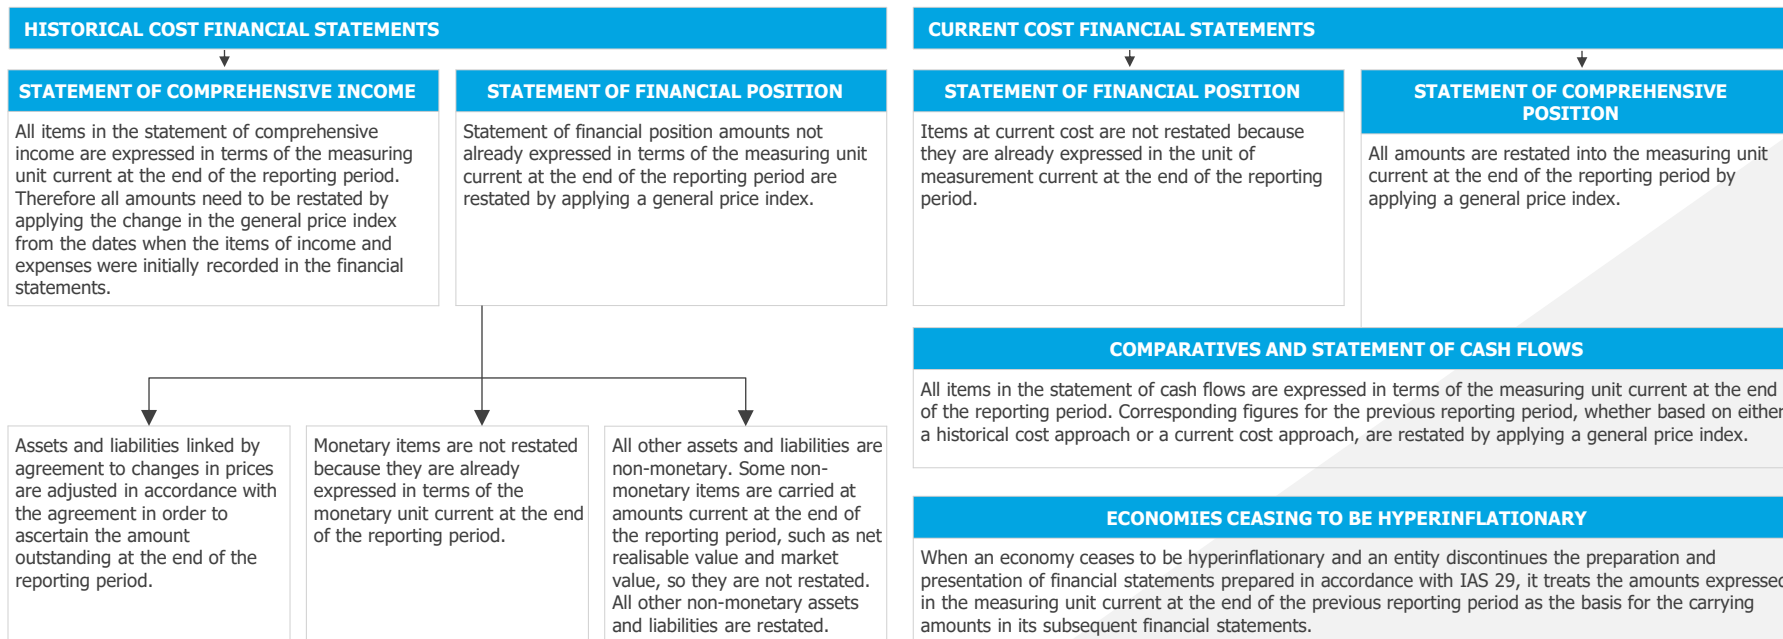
HISTORICAL COST FINANCIAL STATEMENTS

STATEMENT OF COMPREHENSIVE INCOME

All items in the statement of comprehensive income are expressed in terms of the measuring unit current at the end of the reporting period. Therefore all amounts need to be restated by applying the change in the general price index from the dates when the items of income and expenses were initially recorded in the financial statements.

STATEMENT OF FINANCIAL POSITION

Statement of financial position amounts not already expressed in terms of the measuring unit current at the end of the reporting period are restated by applying a general price index.

Assets and liabilities linked by agreement to changes in prices are adjusted in accordance with the agreement in order to ascertain the amount outstanding at the end of the reporting period.

Monetary items are not restated because they are already expressed in terms of the monetary unit current at the end of the reporting period.

All other assets and liabilities are non-monetary. Some non-monetary items are carried at amounts current at the end of the reporting period, such as net realisable value and market value, so they are not restated. All other non-monetary assets and liabilities are restated.

CURRENT COST FINANCIAL STATEMENTS

STATEMENT OF FINANCIAL POSITION

Items at current cost are not restated because they are already expressed in the unit of measurement current at the end of the reporting period.

STATEMENT OF COMPREHENSIVE POSITION

All amounts are restated into the measuring unit current at the end of the reporting period by applying a general price index.

COMPARATIVES AND STATEMENT OF CASH FLOWS

All items in the statement of cash flows are expressed in terms of the measuring unit current at the end of the reporting period. Corresponding figures for the previous reporting period, whether based on either a historical cost approach or a current cost approach, are restated by applying a general price index.

ECONOMIES CEASING TO BE HYPERINFLATIONARY

When an economy ceases to be hyperinflationary and an entity discontinues the preparation and presentation of financial statements prepared in accordance with IAS 29, it treats the amounts expressed in the measuring unit current at the end of the previous reporting period as the basis for the carrying amounts in its subsequent financial statements.